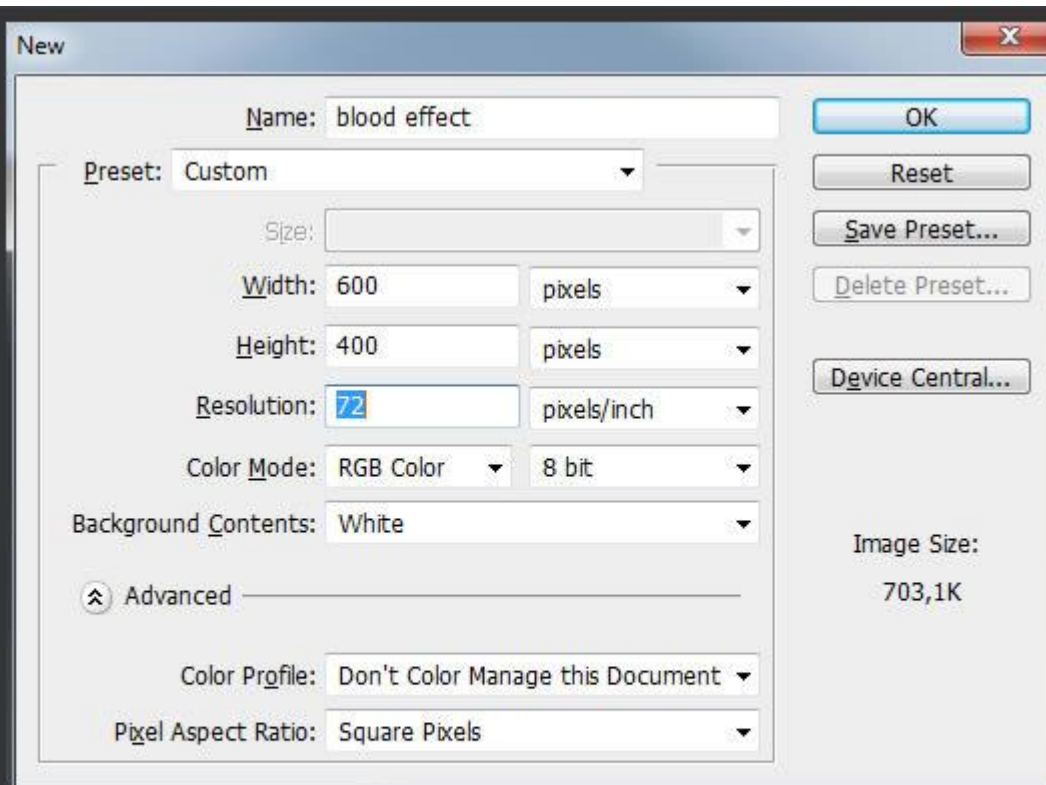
New

Name: blood effect

Preset: Custom

Size:

Width: 600 pixels

Height: 400 pixels

Resolution: 72 pixels/inch

Color Mode: RGB Color 8 bit

Background Contents: White

Advanced

Color Profile: Don't Color Manage this Document

Pixel Aspect Ratio: Square Pixels

OK

Reset

Save Preset...

Delete Preset...

Device Central...

Image Size:

703,1K